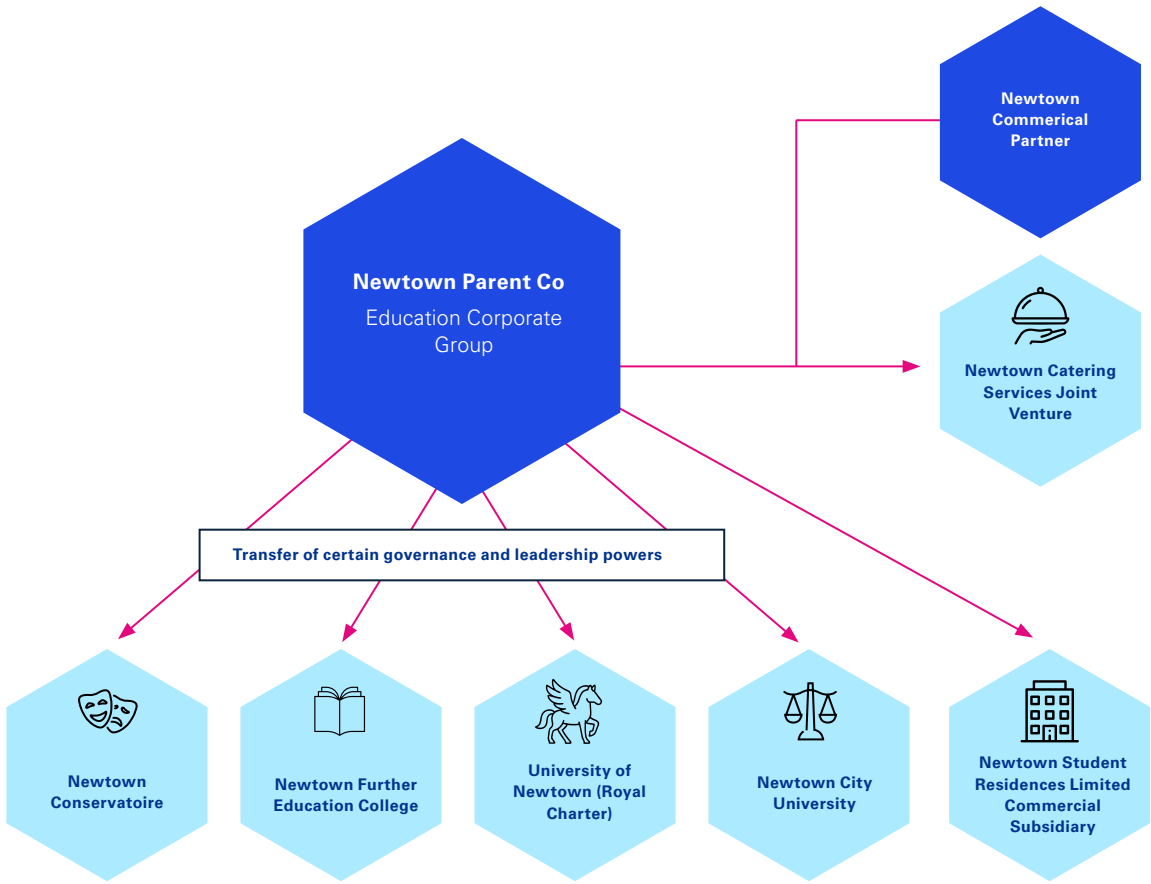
Newtown Commerical Partner

Newtown Parent Co
Education Corporate Group

Newtown Catering Services Joint Venture

Transfer of certain governance and leadership powers

Newtown Conservatoire

Newtown Further Education College

University of Newtown (Royal Charter)

Newtown City University

Newtown Student Residences Limited Commercial Subsidiary